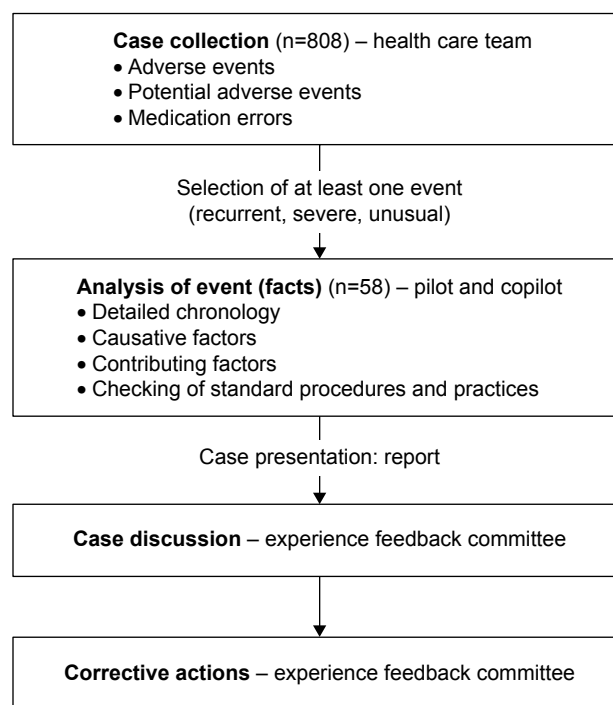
**Case collection** (n=808) – health care team
• Adverse events
• Potential adverse events
• Medication errors

Selection of at least one event (recurrent, severe, unusual)

**Analysis of event (facts)** (n=58) – pilot and copilot
• Detailed chronology
• Causative factors
• Contributing factors
• Checking of standard procedures and practices

Case presentation: report

**Case discussion** – experience feedback committee

**Corrective actions** – experience feedback committee